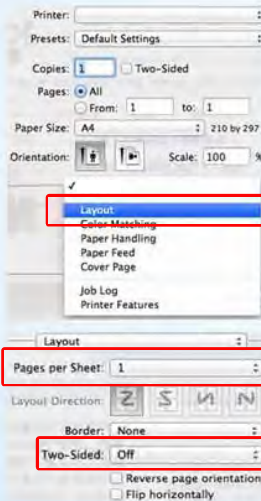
Printer:

Presets: Default Settings

Copies: 1 Two-Sided

Pages: All

From: 1 to: 1

Paper Size: A4 210 by 297

Orientation: Scale: 100 %

✓

Layout

Color Matching

Paper Handling

Paper Feed

Cover Page

Job Log

Printer Features

Layout

Pages per Sheet: 1

Layout Direction:

Border: None

Two-Sided: Off

Reverse page orientation

Flip horizontally